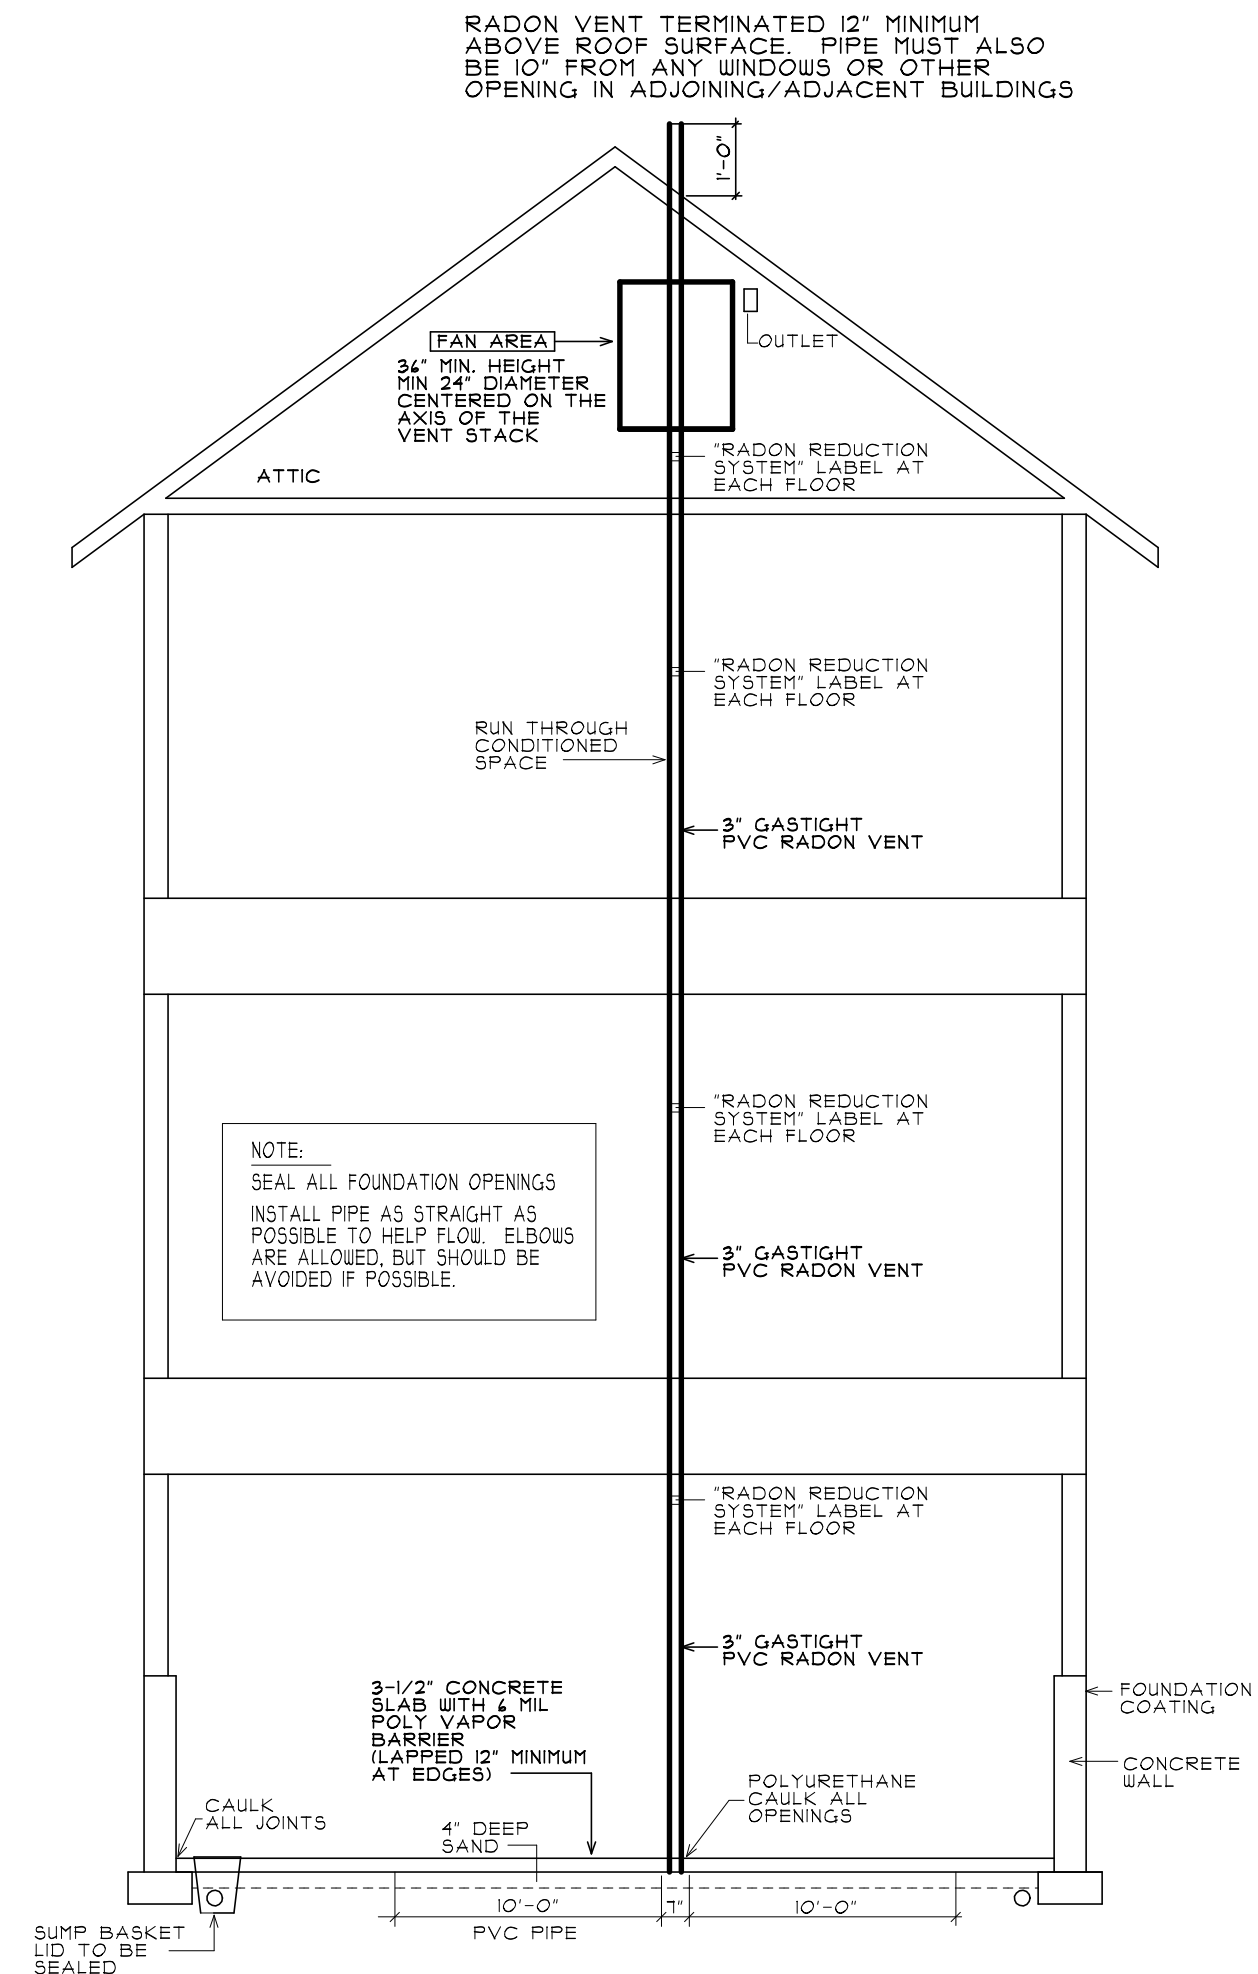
RADON VENT TERMINATED 12" MINIMUM ABOVE ROOF SURFACE. PIPE MUST ALSO BE 10" FROM ANY WINDOWS OR OTHER OPENING IN ADJOINING/ADJACENT BUILDINGS

1'-0"

FAN AREA

36" MIN. HEIGHT MIN 24" DIAMETER CENTERED ON THE AXIS OF THE VENT STACK

OUTLET

ATTIC

"RADON REDUCTION SYSTEM" LABEL AT EACH FLOOR

"RADON REDUCTION SYSTEM" LABEL AT EACH FLOOR

RUN THROUGH CONDITIONED SPACE

3" GASTIGHT PVC RADON VENT

"RADON REDUCTION SYSTEM" LABEL AT EACH FLOOR

NOTE:

SEAL ALL FOUNDATION OPENINGS

INSTALL PIPE AS STRAIGHT AS POSSIBLE TO HELP FLOW. ELBOWS ARE ALLOWED, BUT SHOULD BE AVOIDED IF POSSIBLE.

3" GASTIGHT PVC RADON VENT

"RADON REDUCTION SYSTEM" LABEL AT EACH FLOOR

3" GASTIGHT PVC RADON VENT

3-1/2" CONCRETE SLAB WITH 6 MIL POLY VAPOR BARRIER (LAPPED 12" MINIMUM AT EDGES)

FOUNDATION COATING

CONCRETE WALL

POLYURETHANE CAULK ALL OPENINGS

CAULK ALL JOINTS

4" DEEP SAND

10'-0"

7"

10'-0"

PVC PIPE

SUMP BASKET LID TO BE SEALED